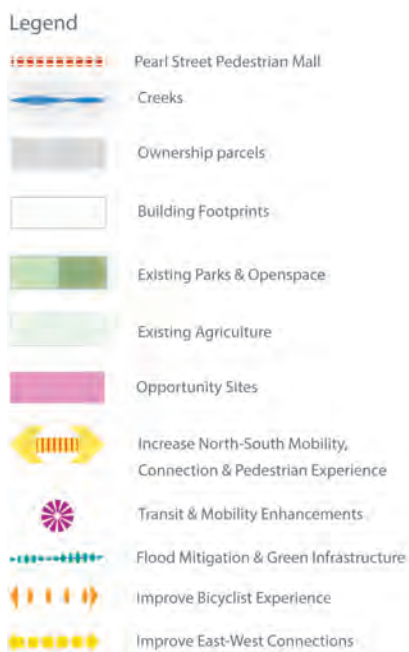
Legend

Pearl Street Pedestrian Mall

Creeks

Ownership parcels

Building Footprints

Existing Parks & Openspace

Existing Agriculture

Opportunity Sites

Increase North-South Mobility, Connection & Pedestrian Experience

Transit & Mobility Enhancements

Flood Mitigation & Green Infrastructure

Improve Bicyclist Experience

Improve East-West Connections